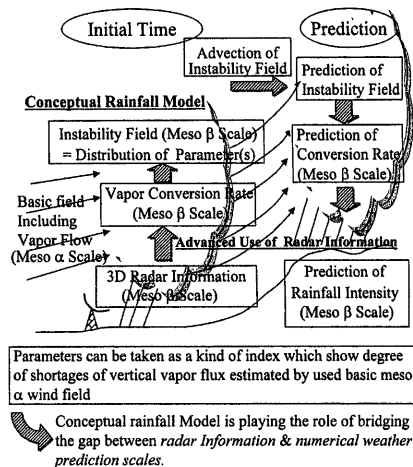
Initial Time

Prediction

Advection of Instability Field

Prediction of Instability Field

Conceptual Rainfall Model

Instability Field (Meso β Scale) = Distribution of Parameter(s)

Prediction of Conversion Rate (Meso β Scale)

Basic field Including Vapor Flow (Meso α Scale)

Vapor Conversion Rate (Meso β Scale)

Advanced Use of Radar Information

3D Radar Information (Meso β Scale)

Prediction of Rainfall Intensity (Meso β Scale)

Parameters can be taken as a kind of index which show degree of shortages of vertical vapor flux estimated by used basic meso α wind field

Conceptual rainfall Model is playing the role of bridging the gap between *radar Information & numerical weather prediction scales.*